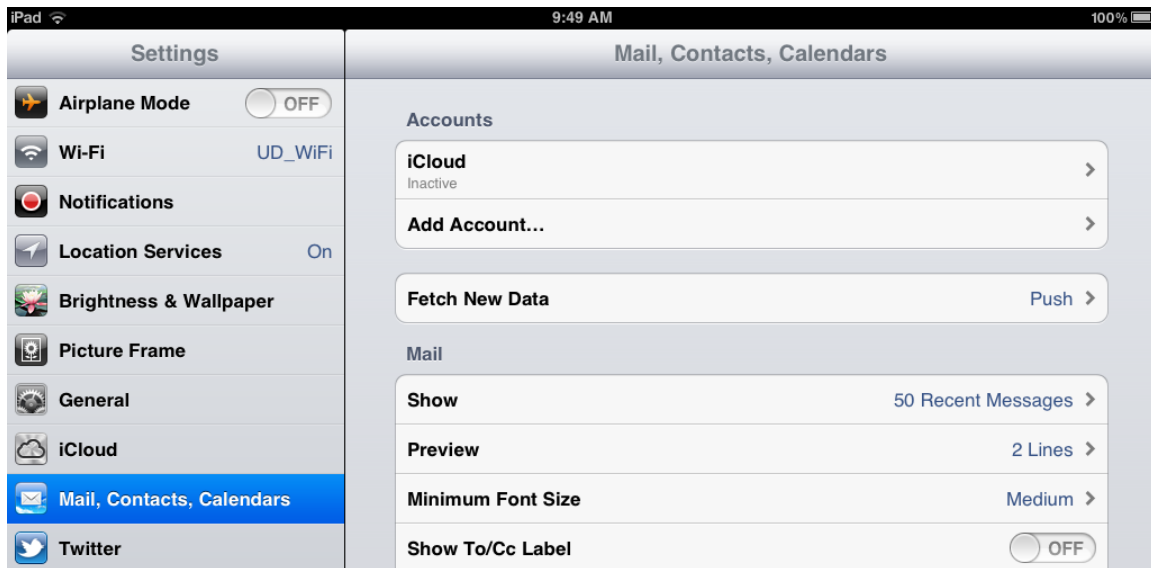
iPad
9:49 AM
100%

Settings

Airplane Mode OFF

Wi-Fi UD_WiFi

Notifications

Location Services On

Brightness & Wallpaper

Picture Frame

General

iCloud

Mail, Contacts, Calendars

Twitter

Mail, Contacts, Calendars

Accounts

iCloud
Inactive

Add Account...

Fetch New Data Push

Mail

Show 50 Recent Messages

Preview 2 Lines

Minimum Font Size Medium

Show To/Cc Label OFF